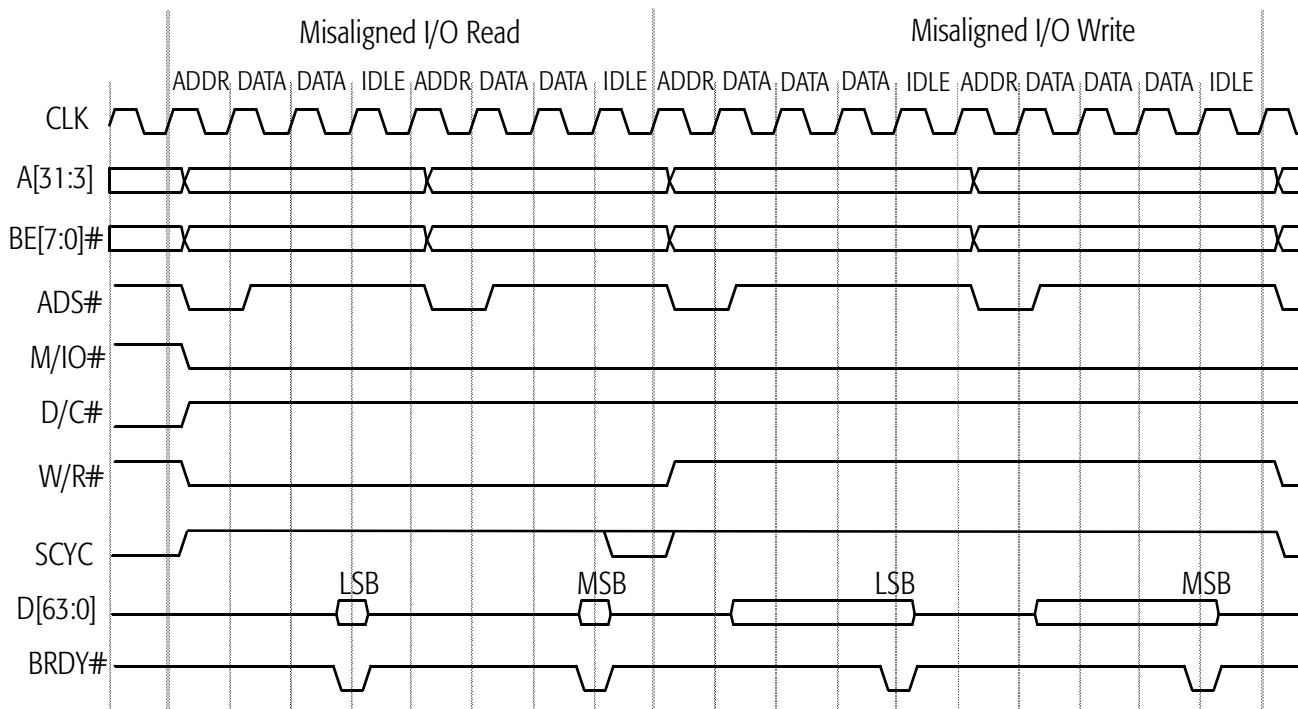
Misaligned I/O Read

Misaligned I/O Write

ADDR DATA DATA IDLE ADDR DATA DATA IDLE ADDR DATA DATA DATA IDLE ADDR DATA DATA DATA IDLE

CLK

A[31:3]

BE[7:0]#

ADS#

M/IO#

D/C#

W/R#

SCYC

LSB

MSB

LSB

MSB

D[63:0]

BRDY#